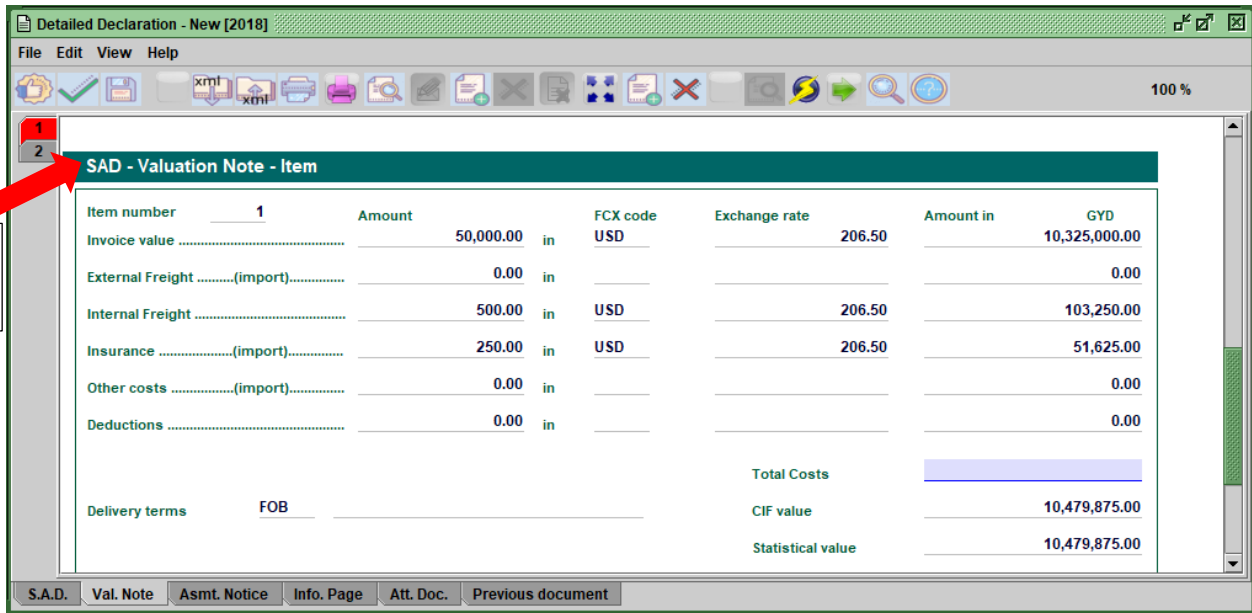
Detailed Declaration - New [2018]

File Edit View Help

xml xml

100 %

1
2

SAD - Valuation Note - Item

Item number 1

| | Amount | | FCX code | Exchange rate | Amount in GYD |
|---|---|---|---|---|---|
| Invoice value ............................................ | 50,000.00 | in | USD | 206.50 | 10,325,000.00 |
| External Freight ..........(import)............... | 0.00 | in | | | 0.00 |
| Internal Freight ......................................... | 500.00 | in | USD | 206.50 | 103,250.00 |
| Insurance ....................(import)............... | 250.00 | in | USD | 206.50 | 51,625.00 |
| Other costs .................(import)............... | 0.00 | in | | | 0.00 |
| Deductions ................................................ | 0.00 | in | | | 0.00 |

Total Costs

Delivery terms FOB

CIF value 10,479,875.00

Statistical value 10,479,875.00

S.A.D. | Val. Note | Asmt. Notice | Info. Page | Att. Doc. | Previous document